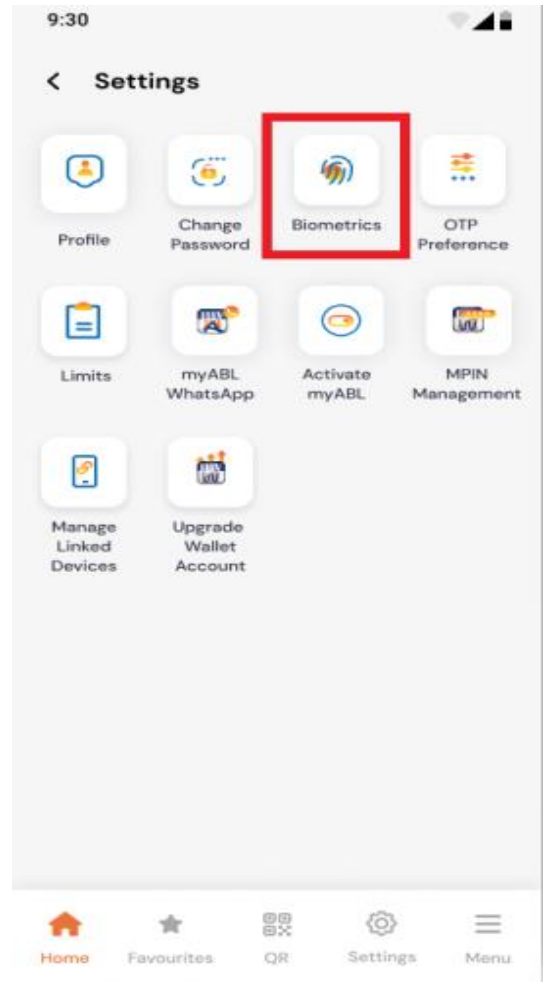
9:30

<  Settings

Profile

Change Password

Biometrics

OTP Preference

Limits

myABL WhatsApp

Activate myABL

MPIN Management

Manage Linked Devices

Upgrade Wallet Account

Home

Favourites

QR

Settings

Menu